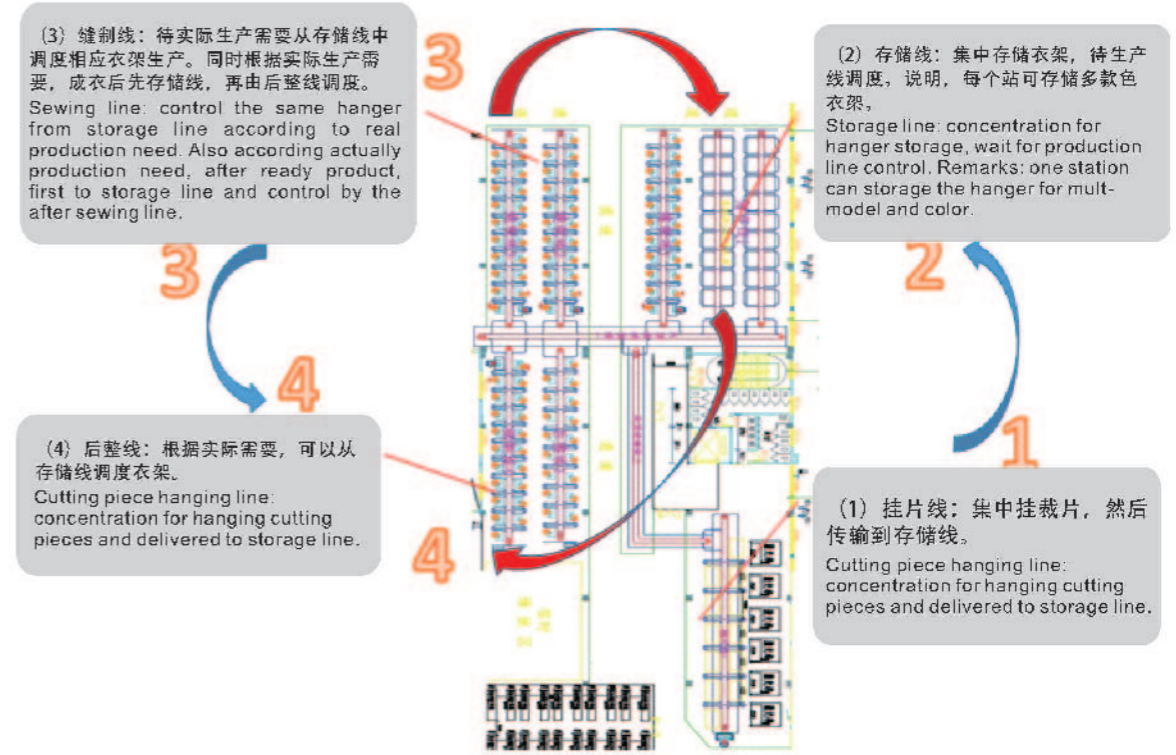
（3）缝制线：待实际生产需要从存储线中调度相应衣架生产。同时根据实际生产需要，成衣后先存储线，再由后整线调度。
Sewing line: control the same hanger from storage line according to real production need. Also according actually production need, after ready product, first to storage line and control by the after sewing line.

3

（2）存储线：集中存储衣架，待生产线调度，说明，每个站可存储多款色衣架，
Storage line: concentration for hanger storage, wait for production line control. Remarks: one station can storage the hanger for mult-model and color.

3

2

4

（4）后整线：根据实际需要，可以从存储线调度衣架。
Cutting piece hanging line: concentration for hanging cutting pieces and delivered to storage line.

1

（1）挂片线：集中挂裁片，然后传输到存储线。
Cutting piece hanging line: concentration for hanging cutting pieces and delivered to storage line.

4